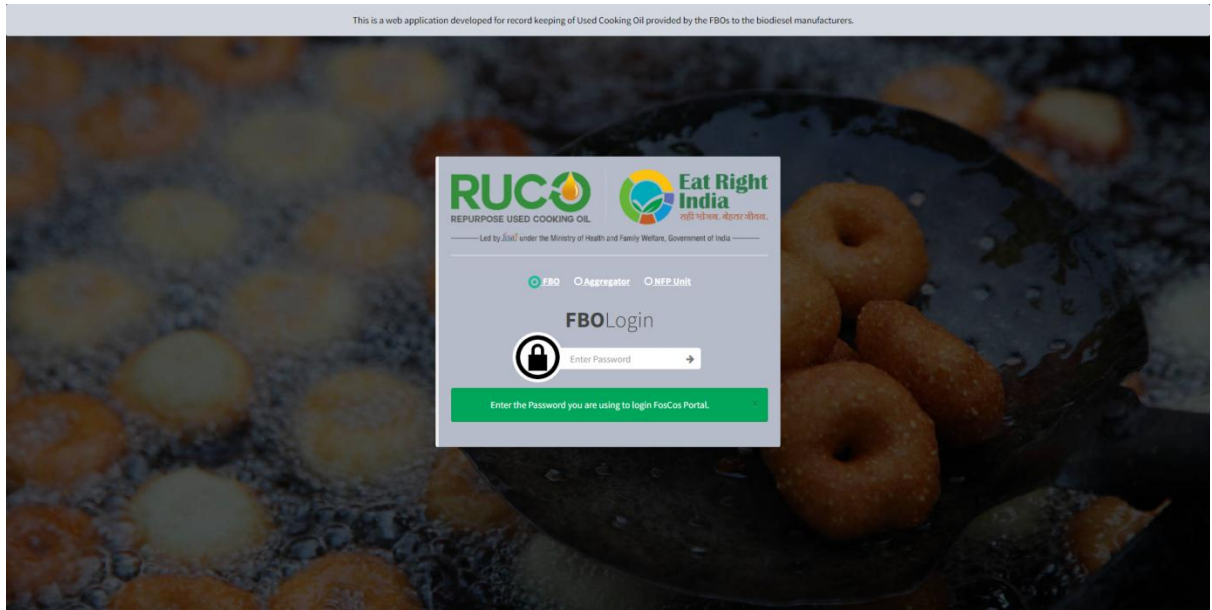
This is a web application developed for record keeping of Used Cooking Oil provided by the FBOs to the biodiesel manufacturers.

RUCO
REPURPOSE USED COOKING OIL

Eat Right India
सही भोजन. बेहतर जीवन.

Led by fssai under the Ministry of Health and Family Welfare, Government of India

FBO Aggregator NFP Unit

FBOLogin

Enter Password

Enter the Password you are using to login FosCos Portal.